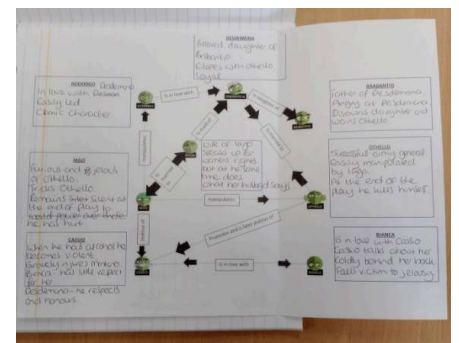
DESDEMONA
Sweet daughter of Brabantio
Cares with Othello Loyal

RODERIGO
In love with Desdemona
Easily led
Comic character

BRABANTIO
Father of Desdemona
Angry at Desdemona
Disowns daughter not worth Othello

IAGO
Furious and jealous of Othello
Tricks Othello
Remains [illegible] till the end of the play to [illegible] the had hurt

OTHELLO
Successful army general
Easily manipulated by Iago
At the end of the play he kills himself

CASSIO
When he had alcohol he becomes violent
Respects women therefore, Bianca had little respect for
Desdemona he respects and honours

BIANCA
Is in love with Cassio
Cassio told about he kindly behind her back
Easy victim to jealousy

Is in love with

Use of Iago
Served to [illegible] comes
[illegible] at the same time, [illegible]
Once her husband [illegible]

Is in love with

Promotes and is later jealous of